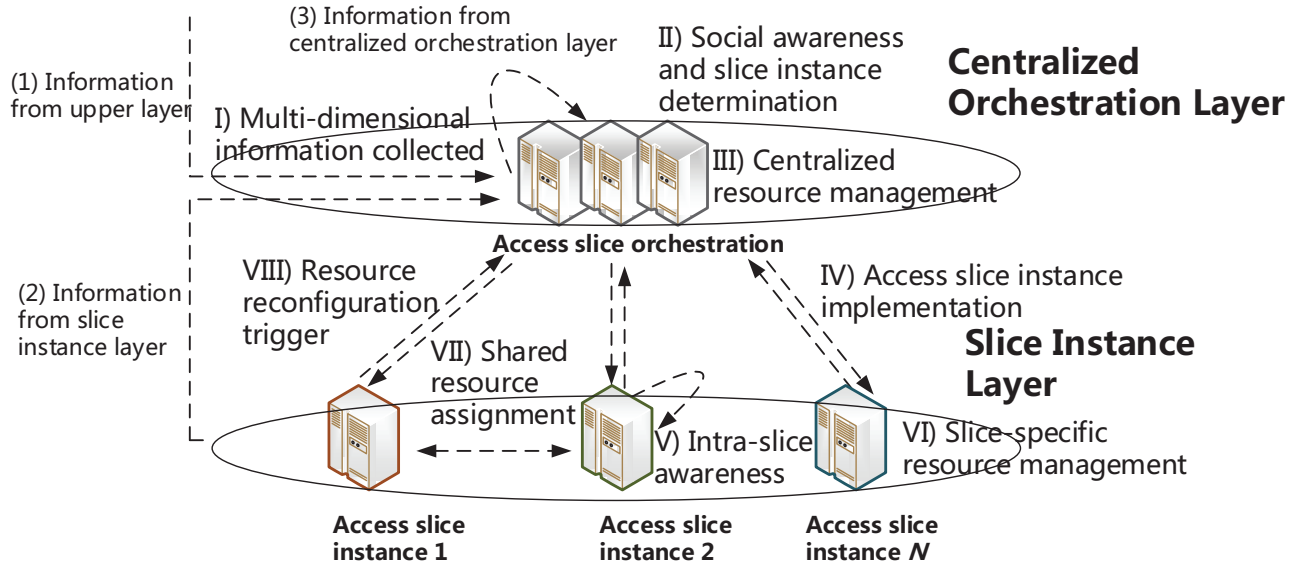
(3) Information from centralized orchestration layer

II) Social awareness and slice instance determination

Centralized Orchestration Layer

(1) Information from upper layer

I) Multi-dimensional information collected

III) Centralized resource management

Access slice orchestration

VIII) Resource reconfiguration trigger

IV) Access slice instance implementation

(2) Information from slice instance layer

VII) Shared resource assignment

Slice Instance Layer

V) Intra-slice awareness

VI) Slice-specific resource management

Access slice instance 1

Access slice instance 2

Access slice instance $N$